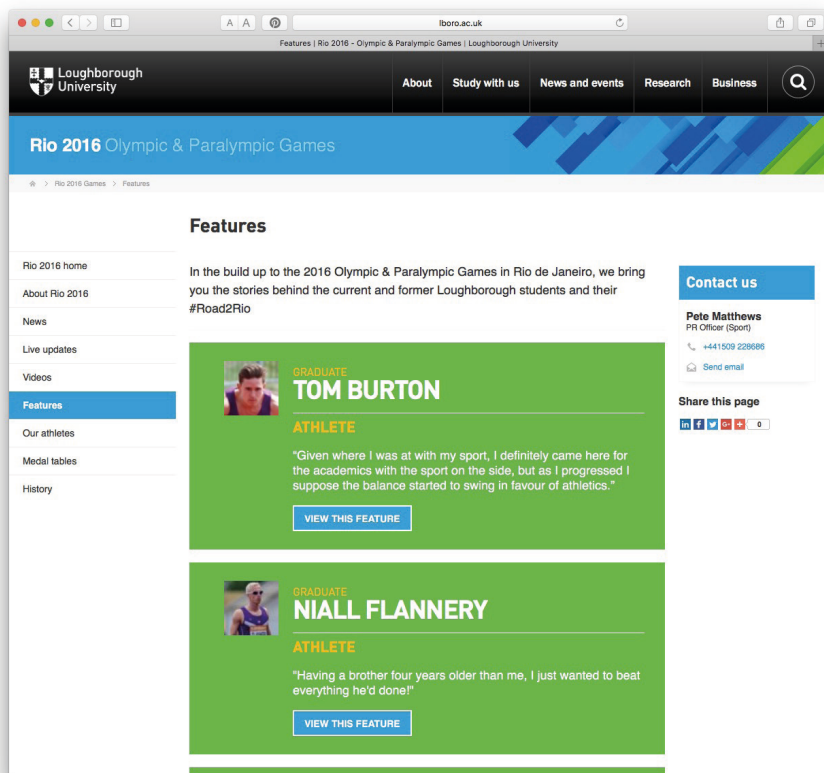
A A

lboro.ac.uk

Features | Rio 2016 - Olympic & Paralympic Games | Loughborough University

Loughborough University

About | Study with us | News and events | Research | Business

Rio 2016 Olympic & Paralympic Games

> Rio 2016 Games > Features

Features

Rio 2016 home
About Rio 2016
News
Live updates
Videos
Features
Our athletes
Medal tables
History

In the build up to the 2016 Olympic & Paralympic Games in Rio de Janeiro, we bring you the stories behind the current and former Loughborough students and their #Road2Rio

GRADUATE
TOM BURTON
ATHLETE
"Given where I was at with my sport, I definitely came here for the academics with the sport on the side, but as I progressed I suppose the balance started to swing in favour of athletics."
VIEW THIS FEATURE

GRADUATE
NIALL FLANNERY
ATHLETE
"Having a brother four years older than me, I just wanted to beat everything he'd done!"
VIEW THIS FEATURE

Contact us
Pete Matthews
PR Officer (Sport)
+441509 228686
Send email

Share this page
0